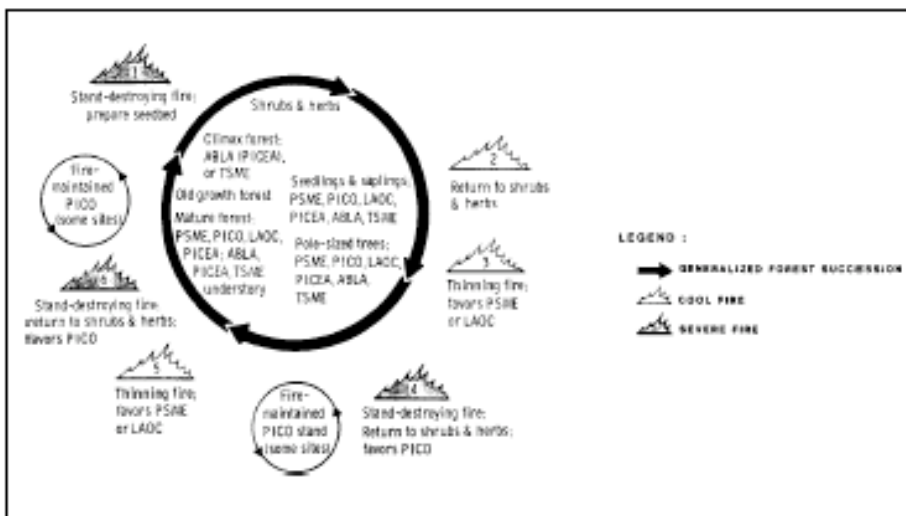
1

Stand-destroying fire; prepare seedbed

Shrubs & herbs

Climax forest: ABLA (PICEA), or TSME

Old growth forest

Mature forest: PSME, PICO, LAOC, PICEA, ABLA, PICEA, TSME understory

Seedlings & saplings: PSME, PICO, LAOC, PICEA, ABLA, TSME

Pole-sized trees: PSME, PICO, LAOC, PICEA, ABLA, TSME

2

Return to shrubs & herbs

3

Thinning fire; favors PSME or LAOC

Fire-maintained PICO (some sites)

6

Stand-destroying fire; return to shrubs & herbs; favors PICO

5

Thinning fire; favors PSME or LAOC

Fire-maintained PICO stand (some sites)

4

Stand-destroying fire; Return to shrubs & herbs; favors PICO

LEGEND :

GENERALIZED FOREST SUCCESSION

COOL FIRE

SEVERE FIRE